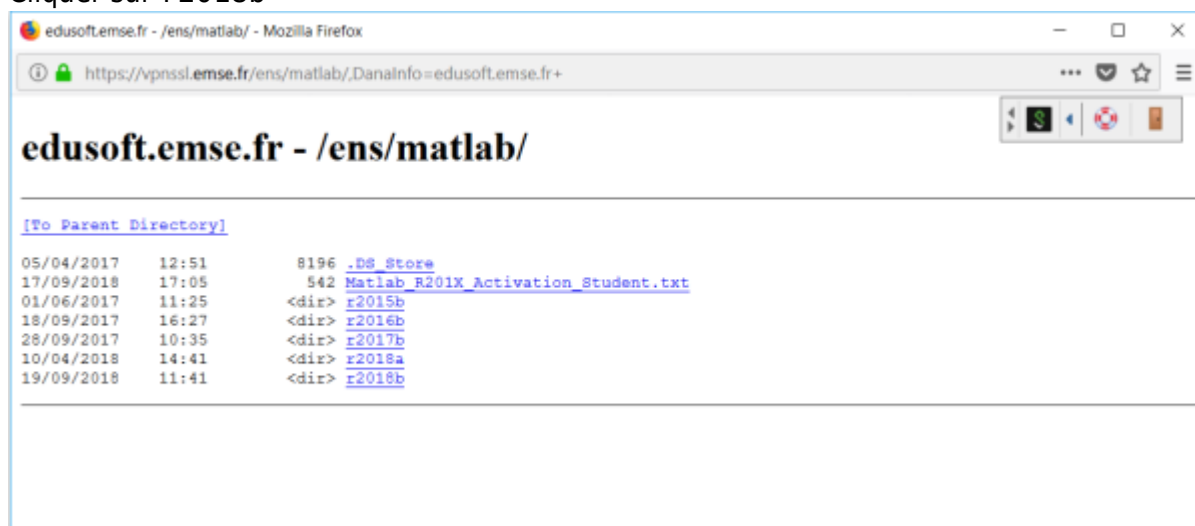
edusoft.emse.fr - /ens/matlab/ - Mozilla Firefox

https://vpnssl.emse.fr/ens/matlab/,DanaInfo=edusoft.emse.fr+

edusoft.emse.fr - /ens/matlab/

[To Parent Directory]

05/04/2017 12:51 8196 .DS_Store
17/09/2018 17:05 542 Matlab_R201X_Activation_Student.txt
01/06/2017 11:25 <dir> r2015b
18/09/2017 16:27 <dir> r2016b
28/09/2017 10:35 <dir> r2017b
10/04/2018 14:41 <dir> r2018a
19/09/2018 11:41 <dir> r2018b